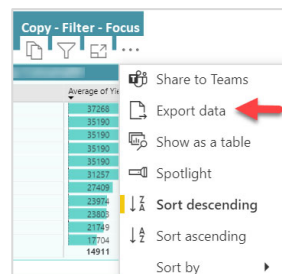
Copy - Filter - Focus
...
Average of Yie
37268
35190
35190
35190
35190
31257
27409
23974
23803
21749
17704
14911
Share to Teams
Export data
Show as a table
Spotlight
Sort descending
Sort ascending
Sort by